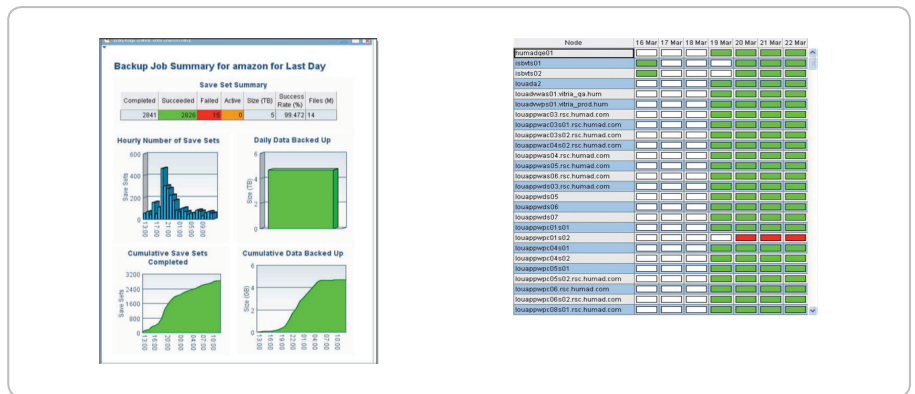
Backup Job Summary for amazon for Last Day

Save Set Summary

| Completed | Succeeded | Failed | Active | Size (TB) | Success Rate (%) | Files (M) |
|---|---|---|---|---|---|---|
| 2841 | 2826 | 15 | 0 | 5 | 99.472 | 14 |

Hourly Number of Save Sets

600
400
200
0
Save Sets
13:00
17:00
21:00
01:00
05:00
09:00

Daily Data Backed Up

6
4
2
0
Size (TB)

Cumulative Save Sets Completed

3200
2400
1600
800
0
Save Sets
13:00
16:00
19:00
22:00
01:00
04:00
07:00
10:00

Cumulative Data Backed Up

6
4
2
0
Size (GB)
13:00
16:00
19:00
22:00
01:00
04:00
07:00
10:00

| Node | 16 Mar | 17 Mar | 18 Mar | 19 Mar | 20 Mar | 21 Mar | 22 Mar |
|---|---|---|---|---|---|---|---|
| humadqe01 | | | | | | | |
| isbvts01 | | | | | | | |
| isbvts02 | | | | | | | |
| louada2 | | | | | | | |
| louadvwas01.vitria_qa.hum | | | | | | | |
| louadvwps01.vitria_prod.hum | | | | | | | |
| louappwac03.rsc.humad.com | | | | | | | |
| louappwac03s01.rsc.humad.com | | | | | | | |
| louappwac03s02.rsc.humad.com | | | | | | | |
| louappwac04s02.rsc.humad.com | | | | | | | |
| louappwas04.rsc.humad.com | | | | | | | |
| louappwas05.rsc.humad.com | | | | | | | |
| louappwas06.rsc.humad.com | | | | | | | |
| louappwds03.rsc.humad.com | | | | | | | |
| louappwds05 | | | | | | | |
| louappwds06 | | | | | | | |
| louappwds07 | | | | | | | |
| louappwpc01s01 | | | | | | | |
| louappwpc01s02 | | | | | | | |
| louappwpc04s01 | | | | | | | |
| louappwpc04s02 | | | | | | | |
| louappwpc05s01 | | | | | | | |
| louappwpc05s02.rsc.humad.com | | | | | | | |
| louappwpc06.rsc.humad.com | | | | | | | |
| louappwpc06s02.rsc.humad.com | | | | | | | |
| louappwpc08s01.rsc.humad.com | | | | | | | |